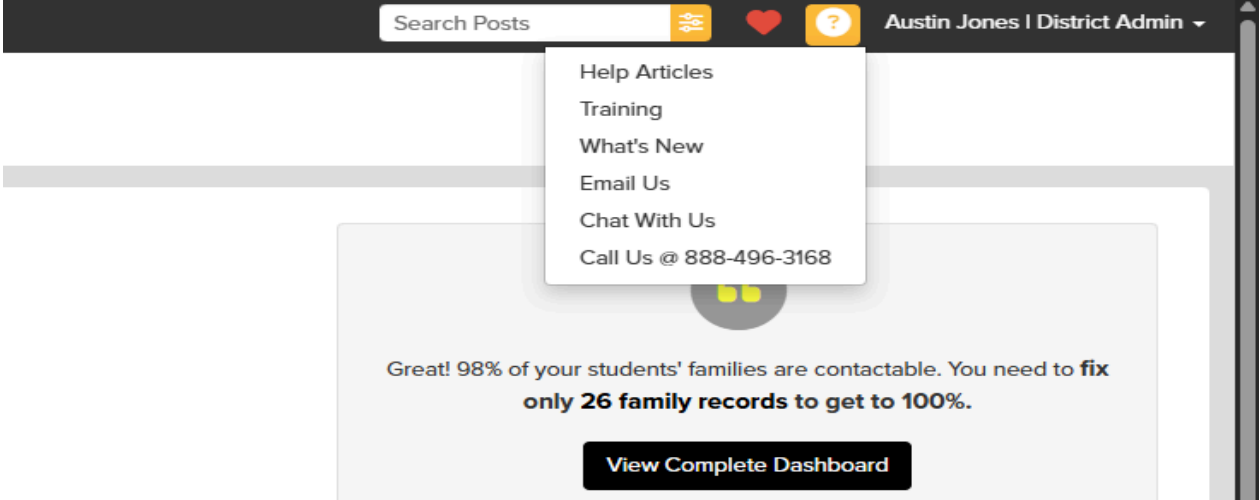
Search Posts

?

Austin Jones | District Admin

Help Articles
Training
What's New
Email Us
Chat With Us
Call Us @ 888-496-3168

Great! 98% of your students' families are contactable. You need to **fix only 26 family records to get to 100%.**

View Complete Dashboard